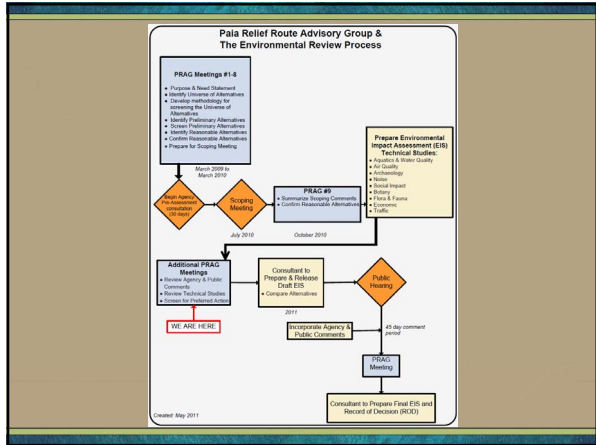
Paia Relief Route Advisory Group &
The Environmental Review Process

PRAG Meetings #1-8

- Purpose & Need Statement
- Identify Universe of Alternatives
- Develop methodology for screening the Universe of Alternatives
- Identify Preliminary Alternatives
- Screen Preliminary Alternatives
- Identify Reasonable Alternatives
- Confirm Reasonable Alternatives
- Prepare for Scoping Meeting

March 2009 to March 2010

Prepare Environmental Impact Assessment (EIS) Technical Studies:

- Aquatics & Water Quality
- Air Quality
- Archaeology
- Noise
- Social Impact
- Botany
- Flora & Fauna
- Economic
- Traffic

Begin Agency Pre-Assessment consultation (30 days)

Scoping Meeting

July 2010

PRAG #9

- Summarize Scoping Comments
- Confirm Reasonable Alternatives

October 2010

Additional PRAG Meetings

- Review Agency & Public Comments
- Review Technical Studies
- Screen for Preferred Action

WE ARE HERE

Consultant to Prepare & Release Draft EIS

- Compare Alternatives

2011

Public Hearing

Incorporate Agency & Public Comments

45 day comment period

PRAG Meeting

Consultant to Prepare Final EIS and Record of Decision (ROD)

Created: May 2011